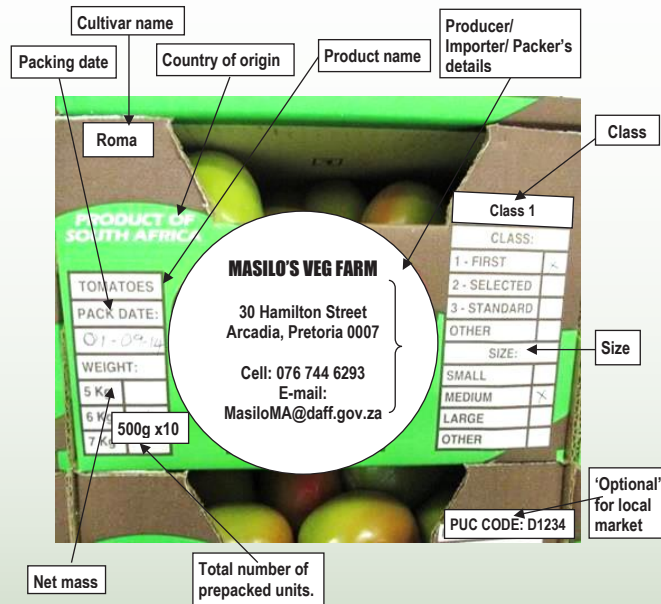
Cultivar name

Packing date

Country of origin

Product name

Producer/ Importer/ Packer's details

Roma

Class

PRODUCT OF SOUTH AFRICA

Class 1

CLASS:

1 - FIRST ×

2 - SELECTED

3 - STANDARD

OTHER

SIZE:

SMALL

MEDIUM ×

LARGE

OTHER

Size

MASILO'S VEG FARM

30 Hamilton Street
Arcadia, Pretoria 0007

Cell: 076 744 6293
E-mail:
MasiloMA@daff.gov.za

TOMATOES

PACK DATE:

01-09-14

WEIGHT:

5 Kg

6 Kg

7 Kg

500g x10

'Optional' for local market

PUC CODE: D1234

Net mass

Total number of prepacked units.